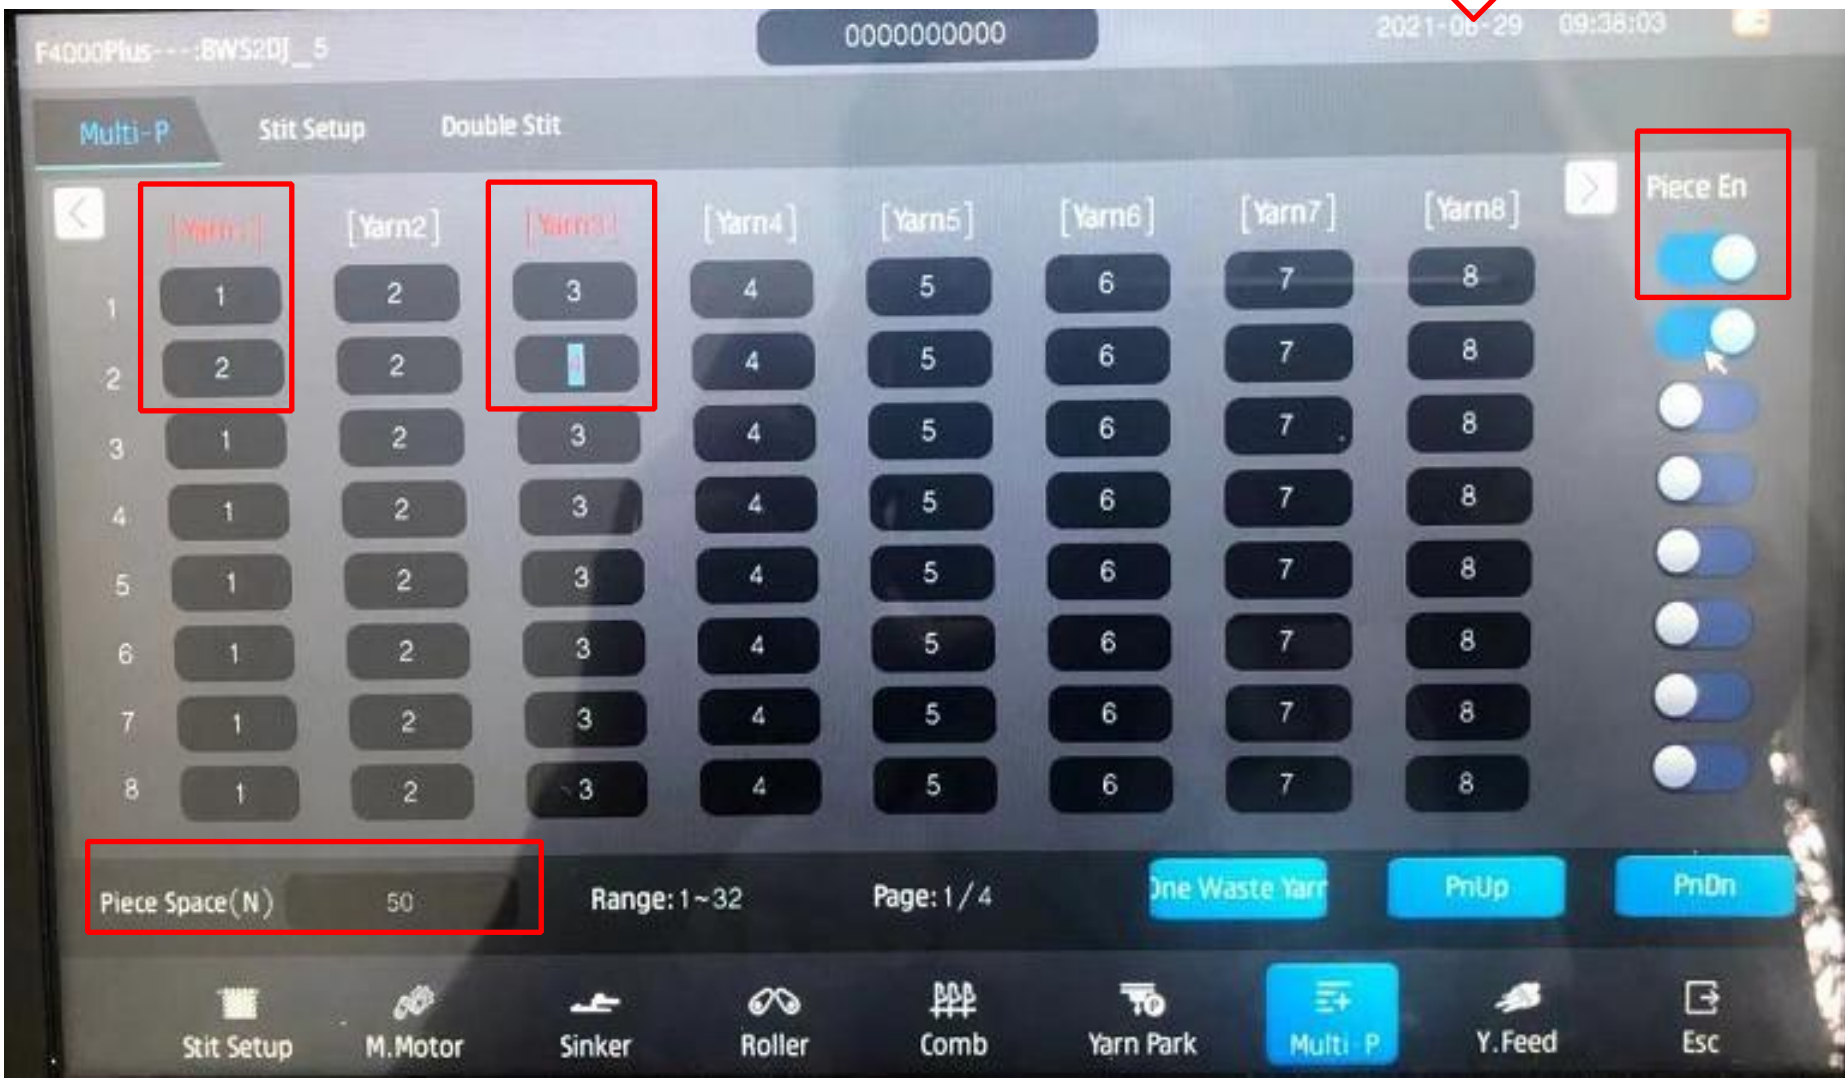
F4000Plus---:BWS2DJ_5

0000000000

2021-0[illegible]-29 09:38:03

Multi-P Stit Setup Double Stit

| | [Yarn1] | [Yarn2] | [Yarn3] | [Yarn4] | [Yarn5] | [Yarn6] | [Yarn7] | [Yarn8] |
|---|---|---|---|---|---|---|---|---|
| 1 | 1 | 2 | 3 | 4 | 5 | 6 | 7 | 8 |
| 2 | 2 | 2 | 1 | 4 | 5 | 6 | 7 | 8 |
| 3 | 1 | 2 | 3 | 4 | 5 | 6 | 7 | 8 |
| 4 | 1 | 2 | 3 | 4 | 5 | 6 | 7 | 8 |
| 5 | 1 | 2 | 3 | 4 | 5 | 6 | 7 | 8 |
| 6 | 1 | 2 | 3 | 4 | 5 | 6 | 7 | 8 |
| 7 | 1 | 2 | 3 | 4 | 5 | 6 | 7 | 8 |
| 8 | 1 | 2 | 3 | 4 | 5 | 6 | 7 | 8 |

Piece En

Piece Space(N) 50

Range: 1~32

Page: 1/4

One Waste Yarn

PnUp

PnDn

Stit Setup M.Motor Sinker Roller Comb Yarn Park Multi-P Y.Feed Esc